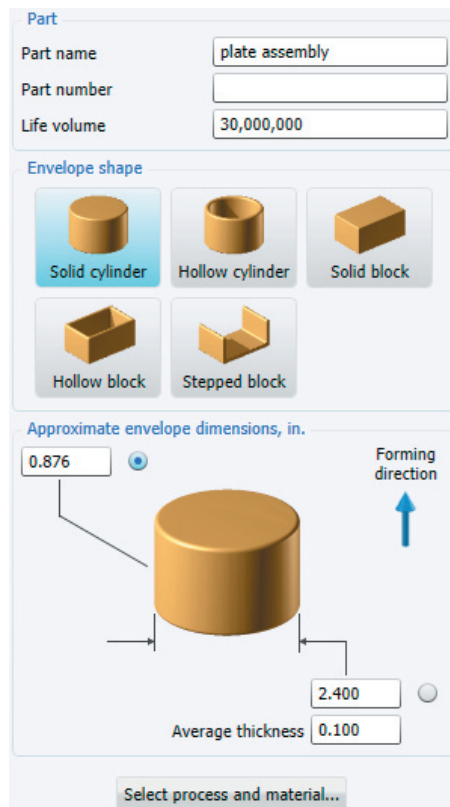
Part

Part name plate assembly

Part number

Life volume 30,000,000

Envelope shape

Solid cylinder

Hollow cylinder

Solid block

Hollow block

Stepped block

Approximate envelope dimensions, in.

0.876

Forming direction

2.400

Average thickness 0.100

Select process and material...